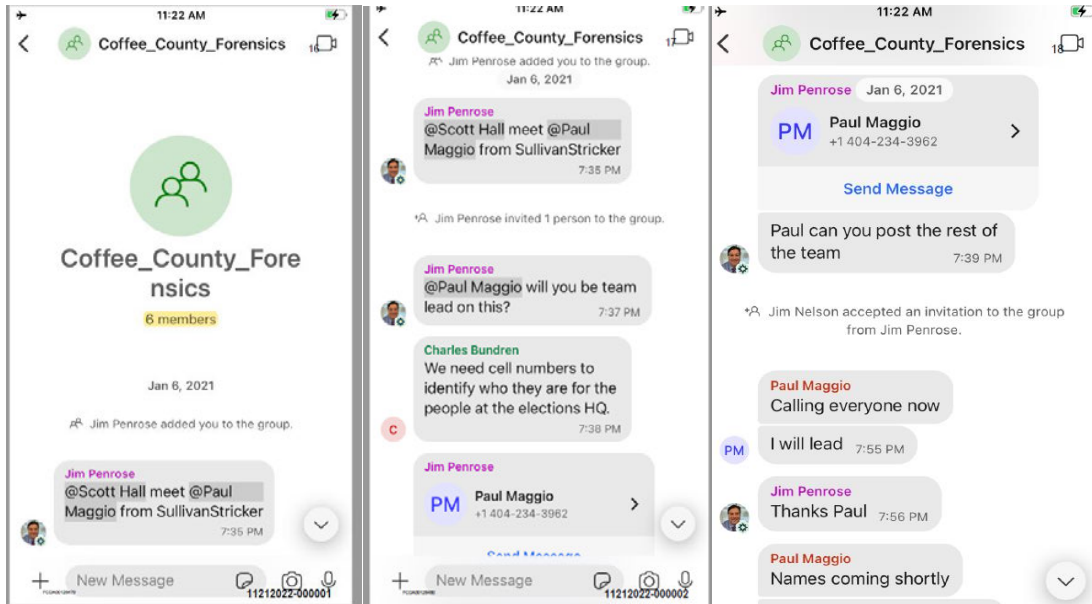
11:22 AM

Coffee_County_Forensics

16

Coffee_County_Forensics

6 members

Jan 6, 2021

Jim Penrose added you to the group.

Jim Penrose
@Scott Hall meet @Paul Maggio from SullivanStricker
7:35 PM

New Message

11212022-000001

11:22 AM

Coffee_County_Forensics

17

Jim Penrose added you to the group.

Jan 6, 2021

Jim Penrose
@Scott Hall meet @Paul Maggio from SullivanStricker
7:35 PM

Jim Penrose invited 1 person to the group.

Jim Penrose
@Paul Maggio will you be team lead on this?
7:37 PM

Charles Bundren
We need cell numbers to identify who they are for the people at the elections HQ.
7:38 PM

C

Jim Penrose

PM Paul Maggio
+1 404-234-3962

Send Message

New Message

11212022-000002

11:22 AM

Coffee_County_Forensics

18

Jim Penrose Jan 6, 2021

PM Paul Maggio
+1 404-234-3962

Send Message

Paul can you post the rest of the team
7:39 PM

Jim Nelson accepted an invitation to the group from Jim Penrose.

Paul Maggio
Calling everyone now

PM I will lead 7:55 PM

Jim Penrose
Thanks Paul 7:56 PM

Paul Maggio
Names coming shortly